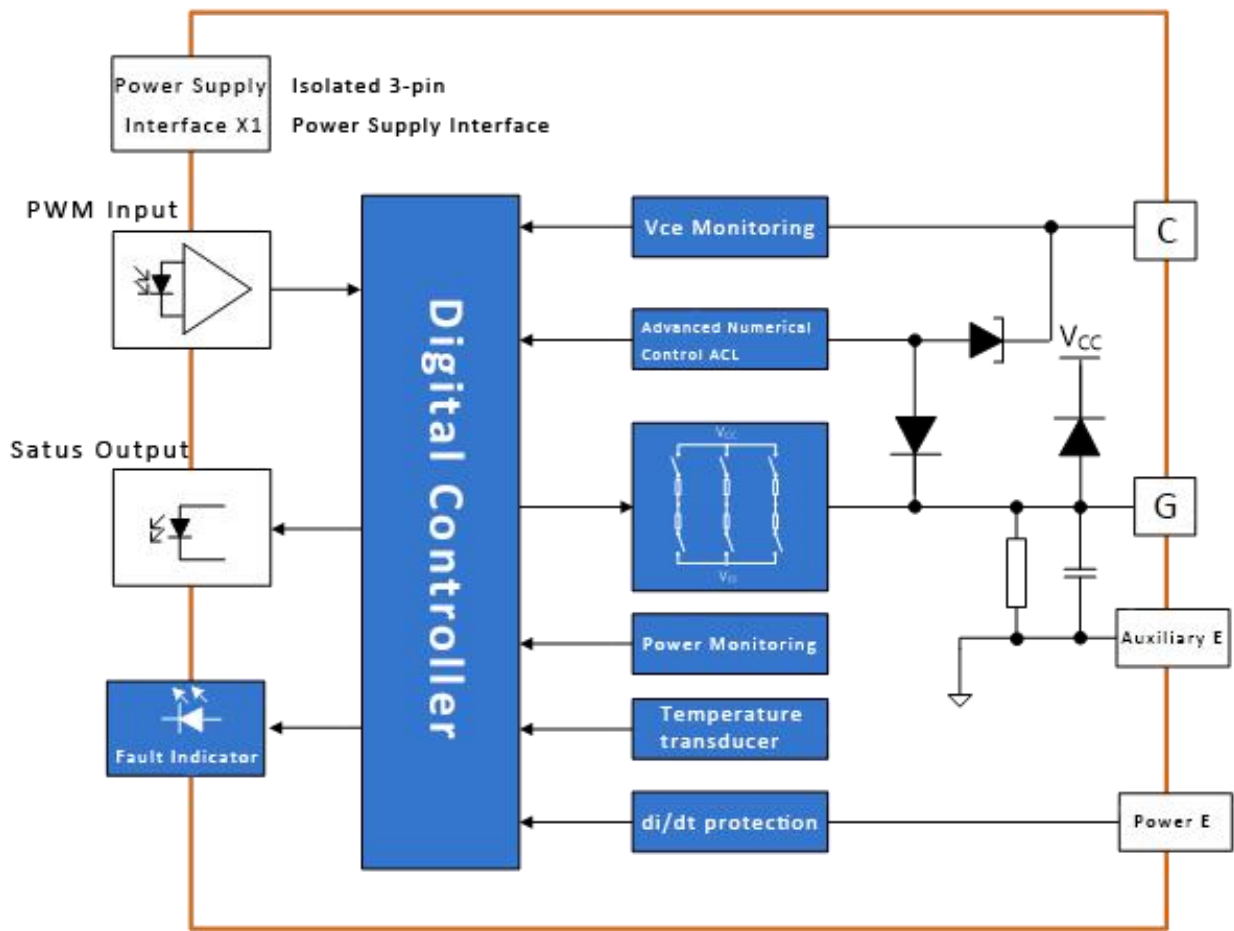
Power Supply Interface X1

Isolated 3-pin Power Supply Interface

PWM Input

Satus Output

Fault Indicator

Digital Controller

Vce Monitoring

Advanced Numerical Control ACL

$V_{CC}$

$V_{EE}$

Power Monitoring

Temperature transducer

di/dt protection

C

$V_{CC}$

G

Auxiliary E

Power E